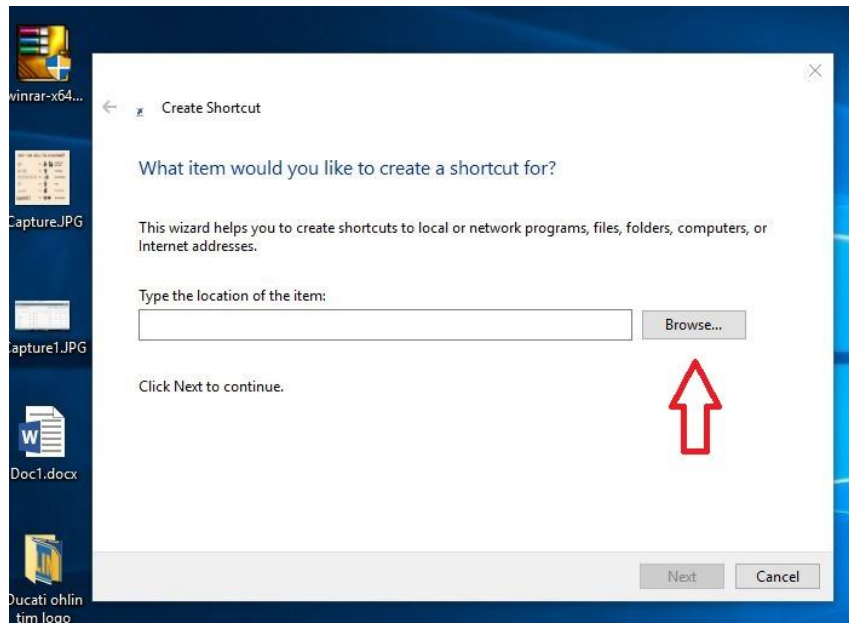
winrar-x64...

Capture.JPG

Capture1.JPG

Doc1.docx

Ducati ohlin tim logo

Create Shortcut

What item would you like to create a shortcut for?

This wizard helps you to create shortcuts to local or network programs, files, folders, computers, or Internet addresses.

Type the location of the item:

Browse...

Click Next to continue.

Next

Cancel